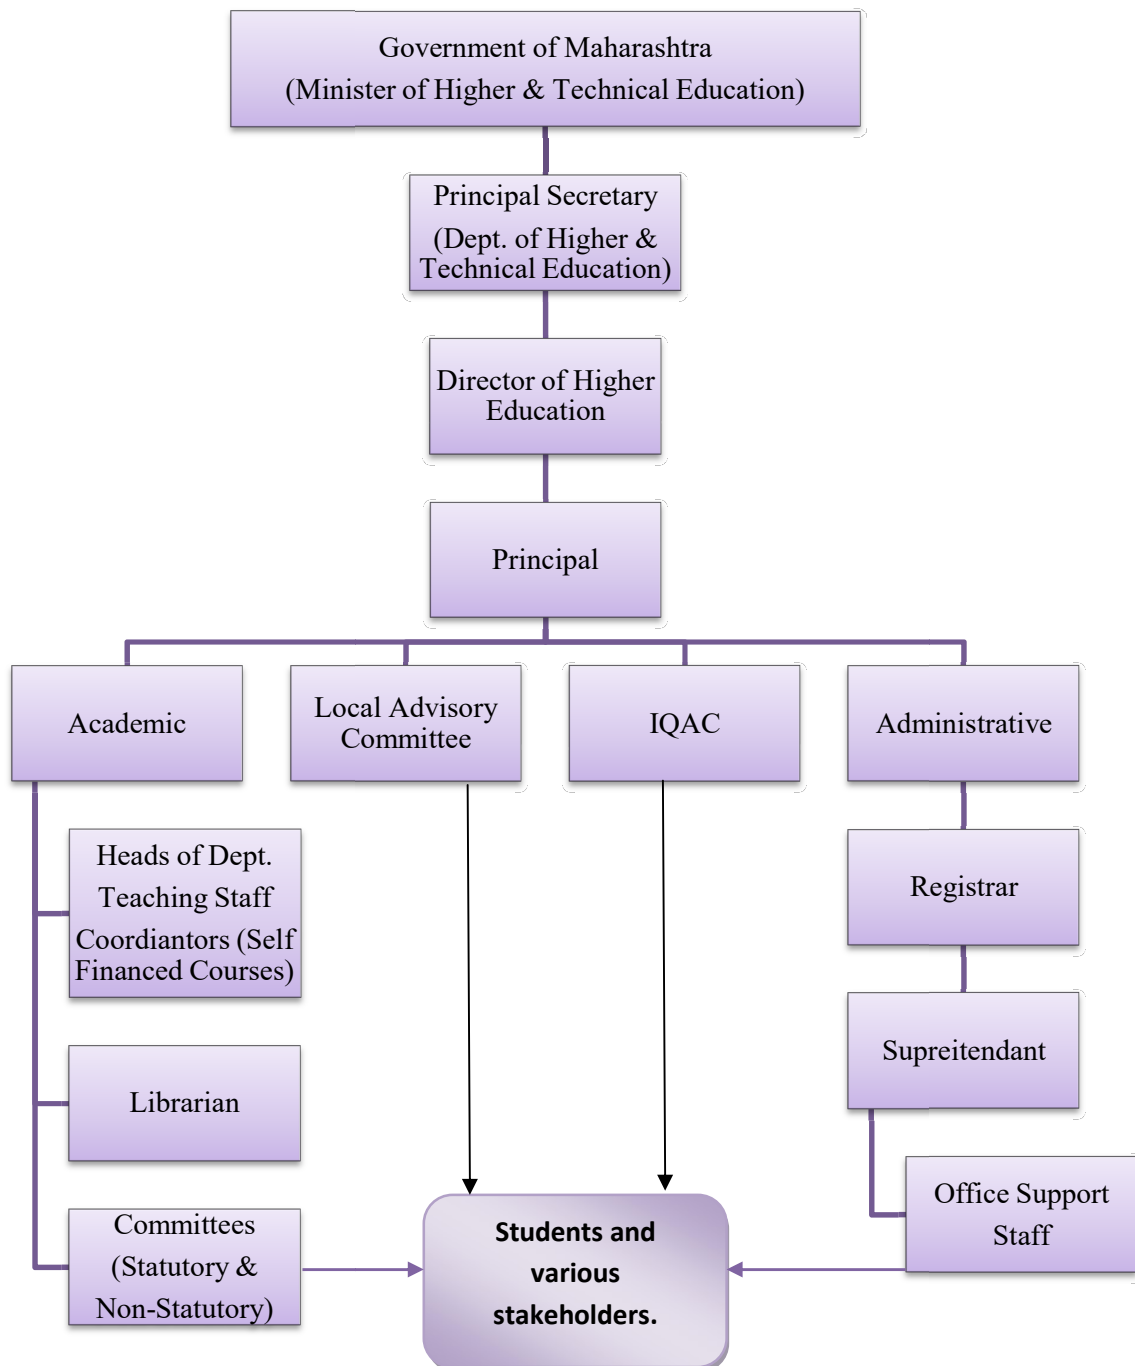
Government of Maharashtra
(Minister of Higher & Technical Education)

Principal Secretary
(Dept. of Higher & Technical Education)

Director of Higher Education

Principal

Academic

Local Advisory Committee

IQAC

Administrative

Heads of Dept.
Teaching Staff
Coordiantors (Self Financed Courses)

Librarian

Committees
(Statutory & Non-Statutory)

Registrar

Supreitendant

Office Support Staff

Students and various stakeholders.